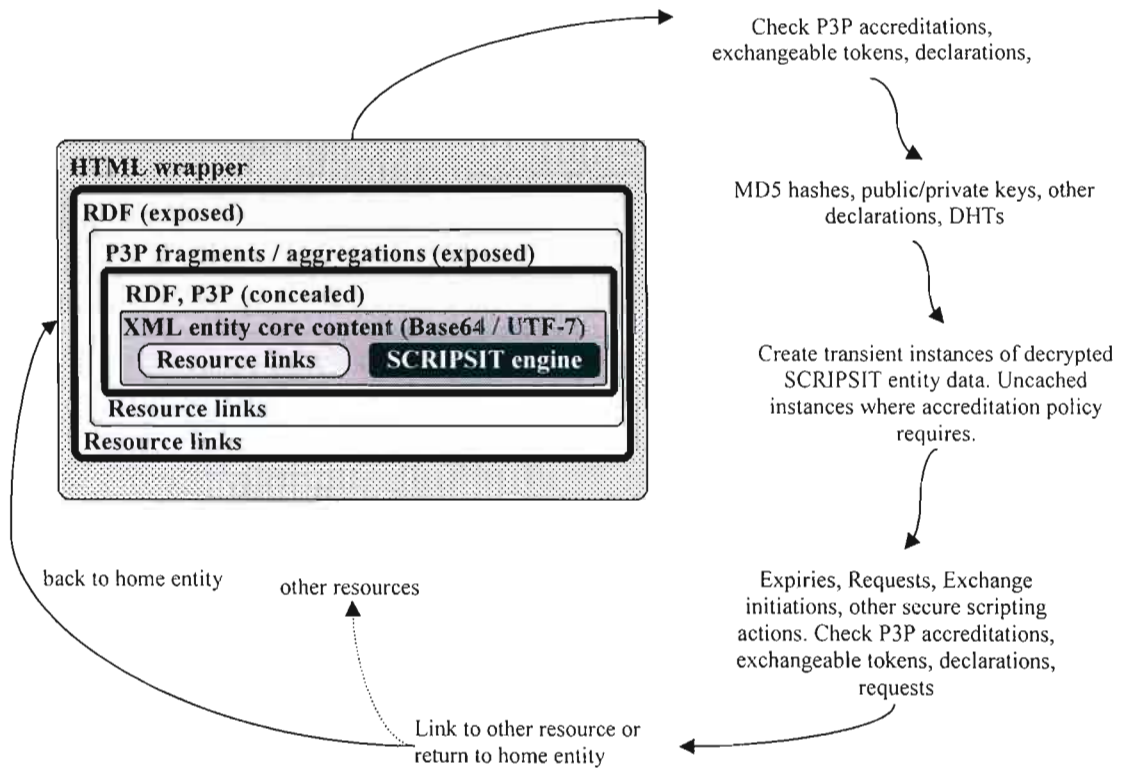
HTML wrapper

RDF (exposed)

P3P fragments / aggregations (exposed)

RDF, P3P (concealed)

XML entity core content (Base64 / UTF-7)

Resource links

SCRIPSIT engine

Resource links

Resource links

Check P3P accreditations, exchangeable tokens, declarations,

MD5 hashes, public/private keys, other declarations, DHTs

Create transient instances of decrypted SCRIPSIT entity data. Uncached instances where accreditation policy requires.

Expiries, Requests, Exchange initiations, other secure scripting actions. Check P3P accreditations, exchangeable tokens, declarations, requests

back to home entity

other resources

Link to other resource or return to home entity